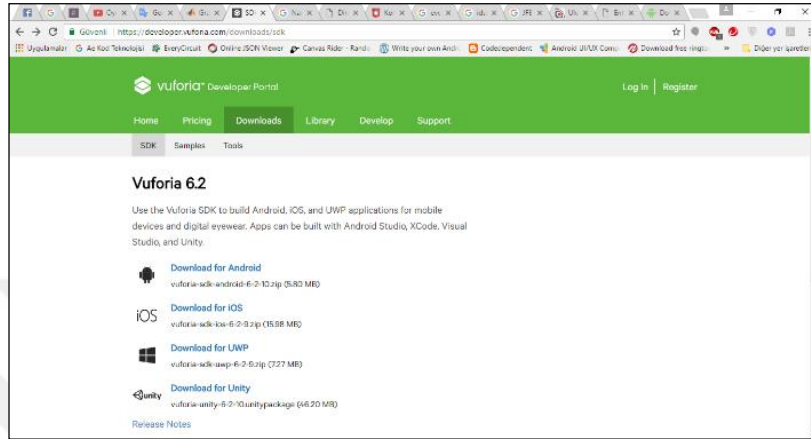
G | Gu | Gu | SDK | G Nu | Dr | Ko | G | G | G | Un | En | Du

Güvenli | https://developer.vuforia.com/downloads/sdk

Uygulamalar | G Ac Kod Teknolojisi | EveryCircuit | Online JSON Viewer | Canvas Rider - Rando | Write your own Andr | Codecpendence | Android UI/UX Comp | Download free ringto | » | Diğer yer işaretleri

vuforia™ Developer Portal

Log In | Register

Home | Pricing | Downloads | Library | Develop | Support

SDK | Samples | Tools

Vuforia 6.2

Use the Vuforia SDK to build Android, iOS, and UWP applications for mobile devices and digital eyewear. Apps can be built with Android Studio, XCode, Visual Studio, and Unity.

Download for Android
vuforia-sdk-android-6-2-10.zip (5.80 MB)

iOS
Download for iOS
vuforia-sdk-ios-6-2-9.zip (15.98 MB)

Download for UWP
vuforia-sdk-uwp-6-2-9.zip (7.27 MB)

unity
Download for Unity
vuforia-unity-6-2-10.unitypackage (46.20 MB)

Release Notes